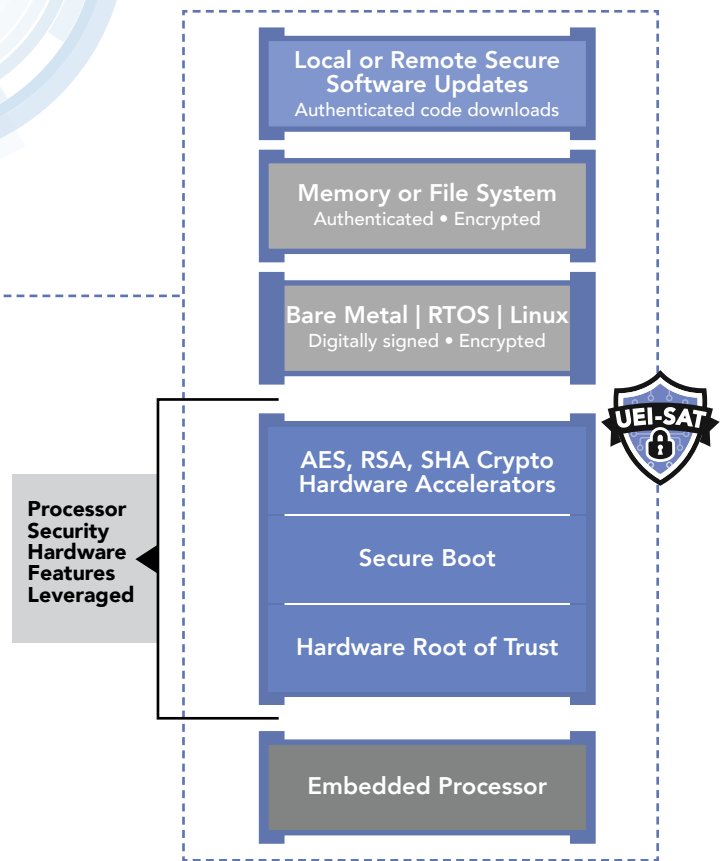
Local or Remote Secure Software Updates
Authenticated code downloads

Memory or File System
Authenticated • Encrypted

Bare Metal | RTOS | Linux
Digitally signed • Encrypted

UEI-SAT

AES, RSA, SHA Crypto Hardware Accelerators

Secure Boot

Hardware Root of Trust

Processor Security Hardware Features Leveraged

Embedded Processor